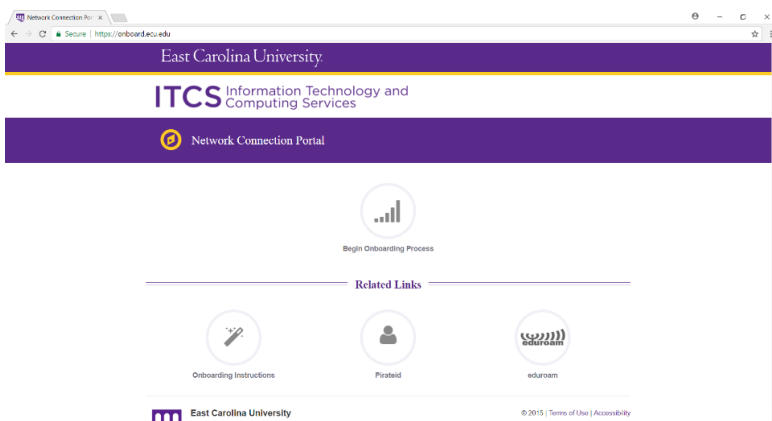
Network Connection Por ×

Secure | https://onboard.ecu.edu

East Carolina University.

ITCS Information Technology and Computing Services

Network Connection Portal

Begin Onboarding Process

Related Links

Onboarding Instructions

Pirateid

eduroam

eduroam

East Carolina University

© 2015 | Terms of Use | Accessibility